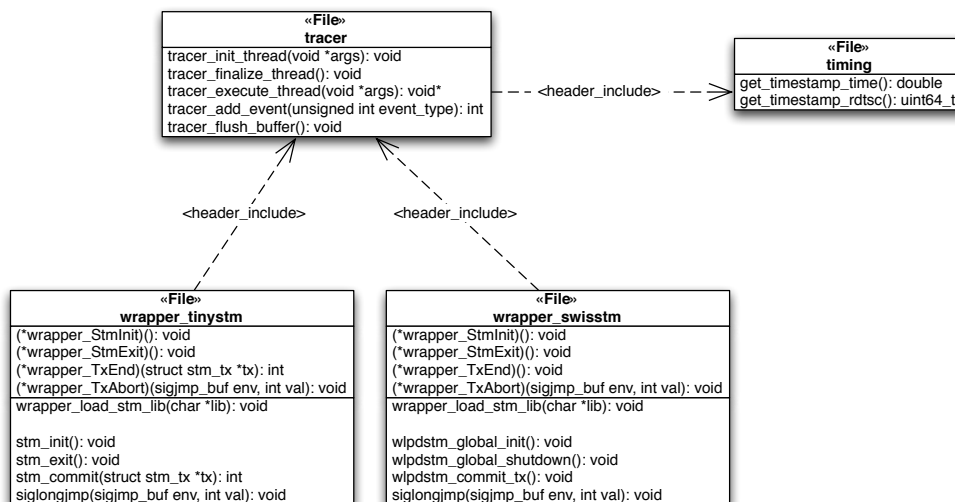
«File»
tracer

tracer_init_thread(void *args): void
tracer_finalize_thread(): void
tracer_execute_thread(void *args): void*
tracer_add_event(unsigned int event_type): int
tracer_flush_buffer(): void

<header_include>

«File»
timing

get_timestamp_time(): double
get_timestamp_rdtsc(): uint64_t

<header_include>

<header_include>

«File»
wrapper_tinystm

(*wrapper_StmInit)(): void
(*wrapper_StmExit)(): void
(*wrapper_TxEnd)(struct stm_tx *tx): int
(*wrapper_TxAbort)(sigjmp_buf env, int val): void

wrapper_load_stm_lib(char *lib): void

stm_init(): void
stm_exit(): void
stm_commit(struct stm_tx *tx): int
siglongjmp(sigjmp_buf env, int val): void

«File»
wrapper_swisstm

(*wrapper_StmInit)(): void
(*wrapper_StmExit)(): void
(*wrapper_TxEnd)(): void
(*wrapper_TxAbort)(sigjmp_buf env, int val): void

wrapper_load_stm_lib(char *lib): void

wlpdstm_global_init(): void
wlpdstm_global_shutdown(): void
wlpdstm_commit_tx(): void
siglongjmp(sigjmp_buf env, int val): void